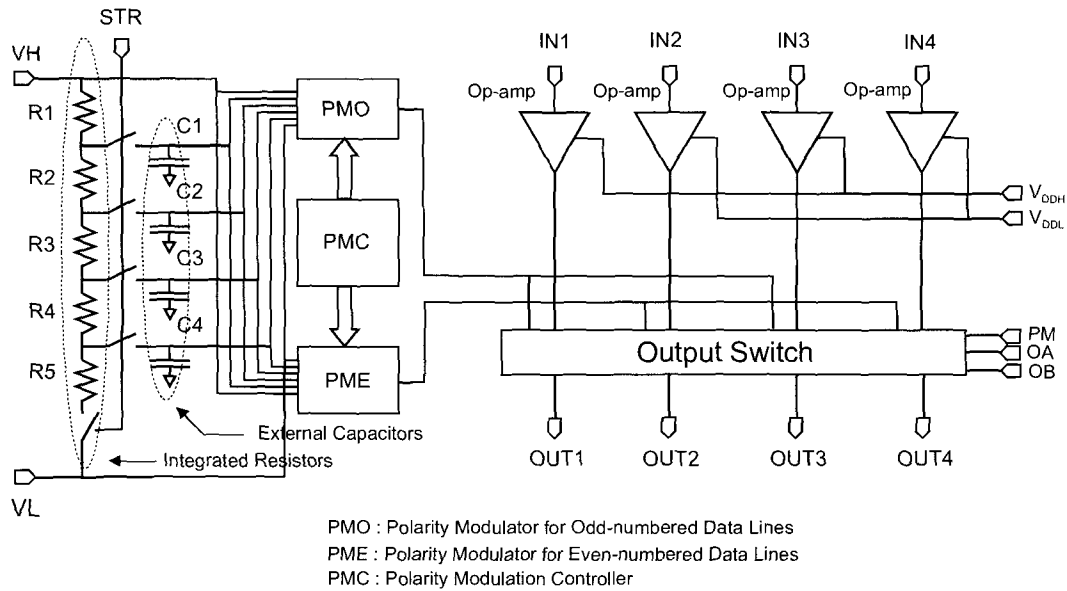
STR

VH

R1

R2

R3

R4

R5

C1

C2

C3

C4

PMO

PMC

PME

IN1

IN2

IN3

IN4

Op-amp

Op-amp

Op-amp

Op-amp

$V_{DDH}$

$V_{DDL}$

PM

OA

OB

Output Switch

External Capacitors

Integrated Resistors

OUT1

OUT2

OUT3

OUT4

VL

PMO : Polarity Modulator for Odd-numbered Data Lines
PME : Polarity Modulator for Even-numbered Data Lines
PMC : Polarity Modulation Controller